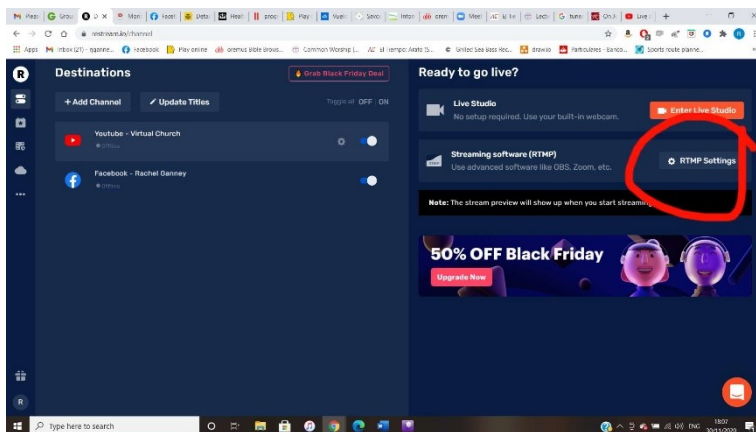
Plea | Grou | Mon | Facel | Detai | Heal | prog | Play | Vues | Savo | Infor | oren | Meet | AC Il | Lect | tune | On Ai | Live | +

restream.io/channel

Apps | Inbox (27) - rganne... | Facebook | Play online | oremus Bible brows... | Common Worship (... | AC el tiempo: Arate (S... | Smiled Sea glass Rec... | drawio | Particulares - Banco... | Sports route planne...

R

Destinations

Grab Black Friday Deal

+ Add Channel

Update Titles

Toggle all OFF · ON

Youtube - Virtual Church
Offline

Facebook - Rachel Ganney
Offline

Ready to go live?

Live Studio
No setup required. Use your built-in webcam.

Enter Live Studio

Streaming software (RTMP)
Use advanced software like OBS, Zoom, etc.

RTMP Settings

Note: The stream preview will show up when you start streaming

50% OFF Black Friday

Upgrade Now

R

Type here to search

ENG 18:07 20/11/2020